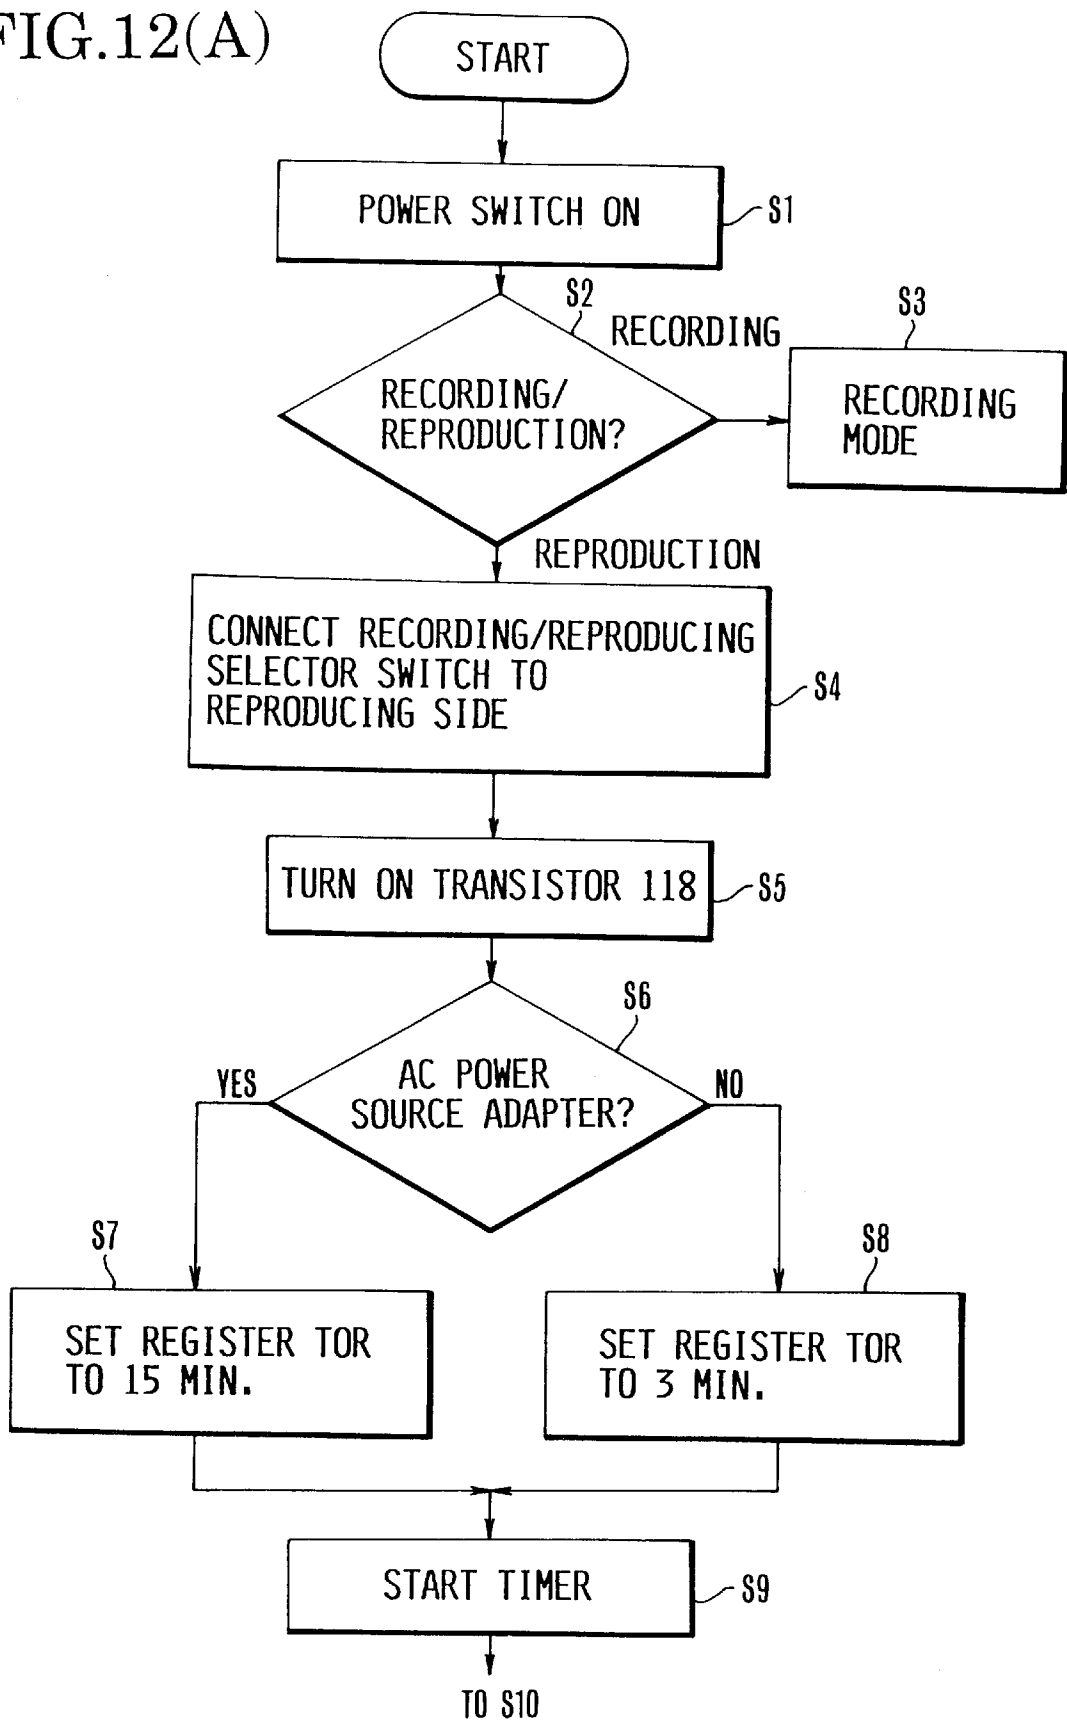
FIG.12(A)

START

POWER SWITCH ON

S1

S2

RECORDING

S3

RECORDING/ REPRODUCTION?

RECORDING MODE

REPRODUCTION

CONNECT RECORDING/REPRODUCING SELECTOR SWITCH TO REPRODUCING SIDE

S4

TURN ON TRANSISTOR 118

S5

S6

YES

AC POWER SOURCE ADAPTER?

NO

S7

S8

SET REGISTER TOR TO 15 MIN.

SET REGISTER TOR TO 3 MIN.

START TIMER

S9

TO S10